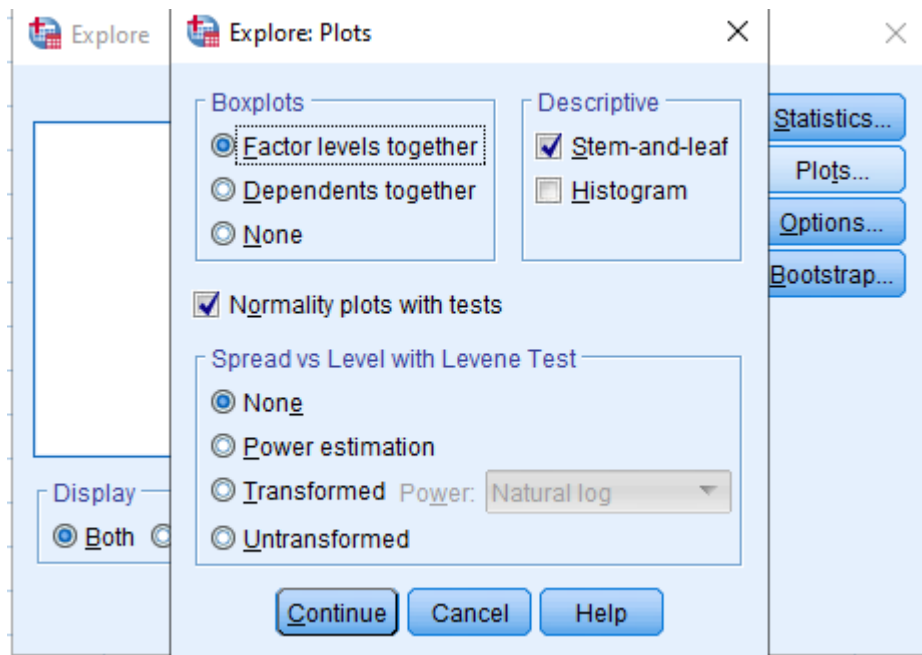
Explore

Explore: Plots

Boxplots
Factor levels together
Dependents together
None

Descriptive
Stem-and-leaf
Histogram

Normality plots with tests

Spread vs Level with Levene Test
None
Power estimation
Transformed Power: Natural log
Untransformed

Continue Cancel Help

Statistics...
Plots...
Options...
Bootstrap...

Display
Both